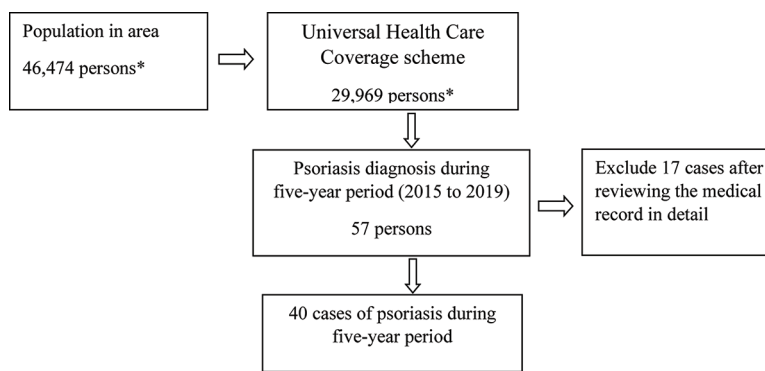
Population in area
46,474 persons*

Universal Health Care Coverage scheme
29,969 persons*

Psoriasis diagnosis during five-year period (2015 to 2019)
57 persons

Exclude 17 cases after reviewing the medical record in detail

40 cases of psoriasis during five-year period